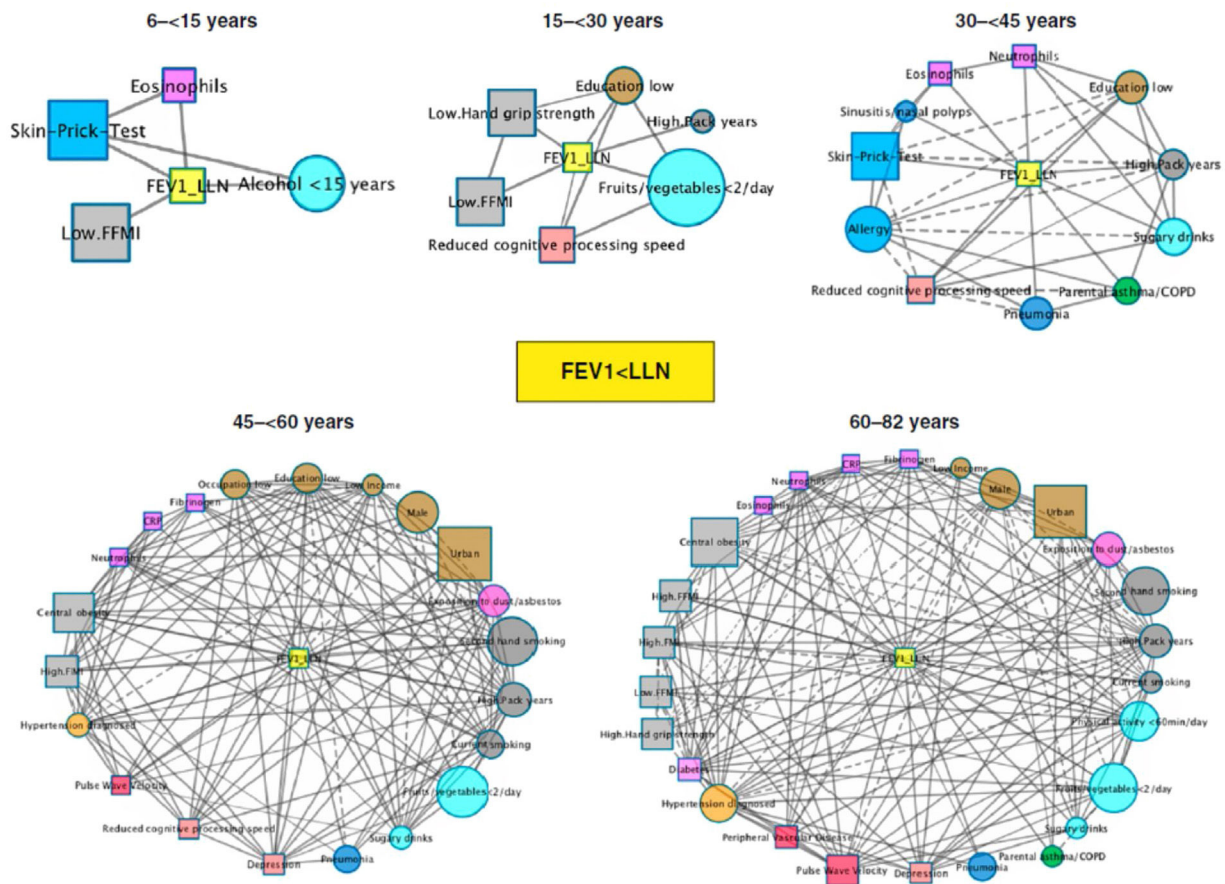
6–<15 years

Eosinophils
Skin-Prick-Test
FEV1_LLN
Alcohol <15 years
Low.FFMI

15–<30 years

Education low
Low.Hand grip strength
High.Pack years
FEV1_LLN
Fruits/vegetables<2/day
Low.FFMI
Reduced cognitive processing speed

30–<45 years

Neutrophils
Eosinophils
Education low
Sinusitis/nasal polyps
Skin-Prick-Test
FEV1_LLN
High.Pack years
Allergy
Sugary drinks
Reduced cognitive processing speed
Parental asthma/COPD
Pneumonia

FEV1<LLN

45–<60 years

Occupation low
Education low
Low Income
Fibrinogen
CRP
Male
Neutrophils
Urban
Exposition to dust/asbestos
Central obesity
Second hand smoking
FEV1_LLN
High.FMI
High.Pack years
Hypertension diagnosed
Current smoking
Pulse Wave Velocity
Fruits/vegetables<2/day
Reduced cognitive processing speed
Sugary drinks
Depression
Pneumonia

60–82 years

CRP
Fibrinogen
Neutrophils
Low Income
Eosinophils
Male
Urban
Central obesity
Exposition to dust/asbestos
High.FFMI
Second hand smoking
High.FMI
High.Pack years
FEV1_LLN
Low.FFMI
Current smoking
Physical activity <60min/day
High.Hand grip strength
Diabetes
Fruits/vegetables<2/day
Hypertension diagnosed
Sugary drinks
Peripheral Vascular Disease
Parental asthma/COPD
Pulse Wave Velocity
Depression
Pneumonia